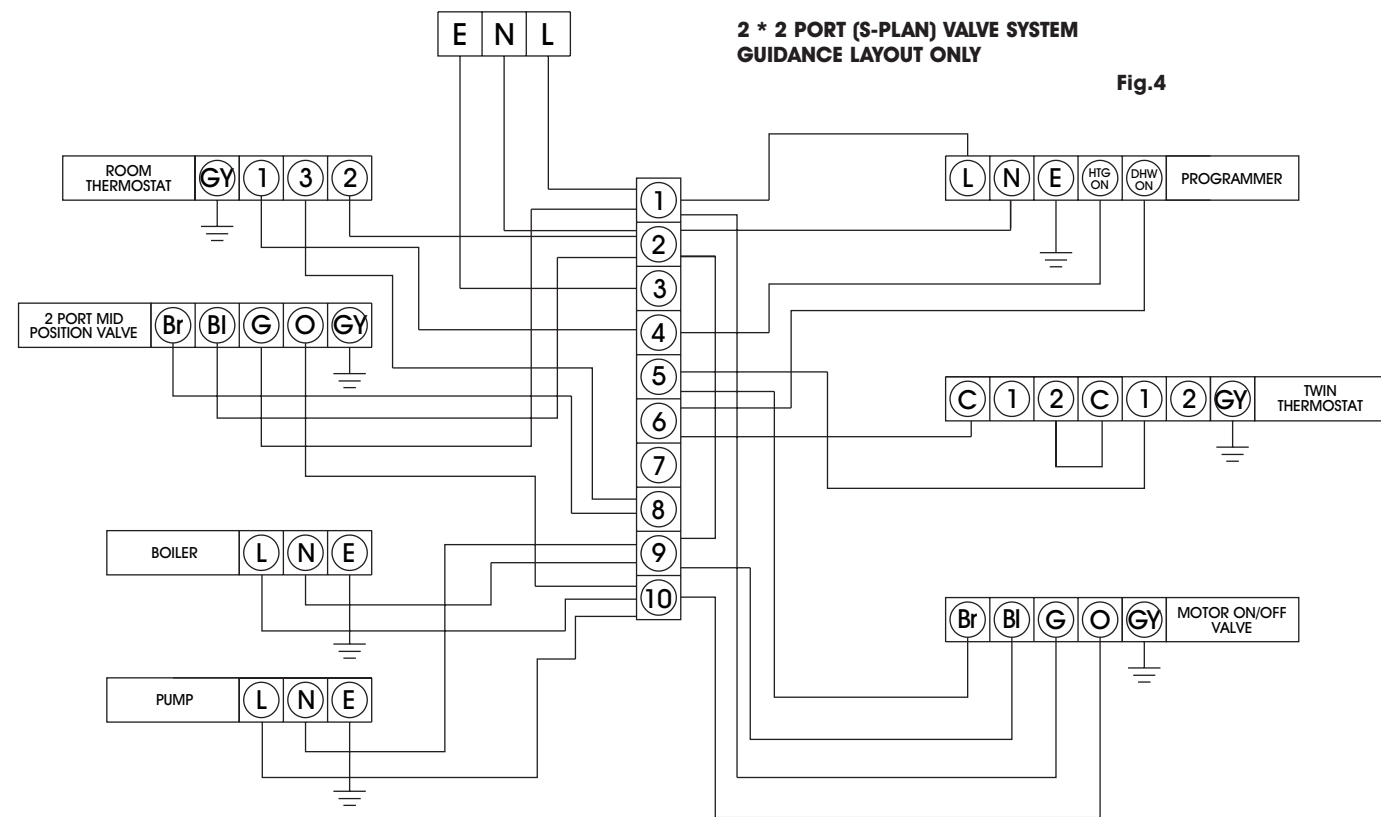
E N L

2 * 2 PORT (S-PLAN) VALVE SYSTEM
GUIDANCE LAYOUT ONLY

Fig.4

ROOM THERMOSTAT GY 1 3 2

L N E HTG ON DHW ON PROGRAMMER

2 PORT MID POSITION VALVE Br Bl G O GY

1
2
3
4
5
6
7
8
9
10

C 1 2 C 1 2 GY TWIN THERMOSTAT

BOILER L N E

Br Bl G O GY MOTOR ON/OFF VALVE

PUMP L N E